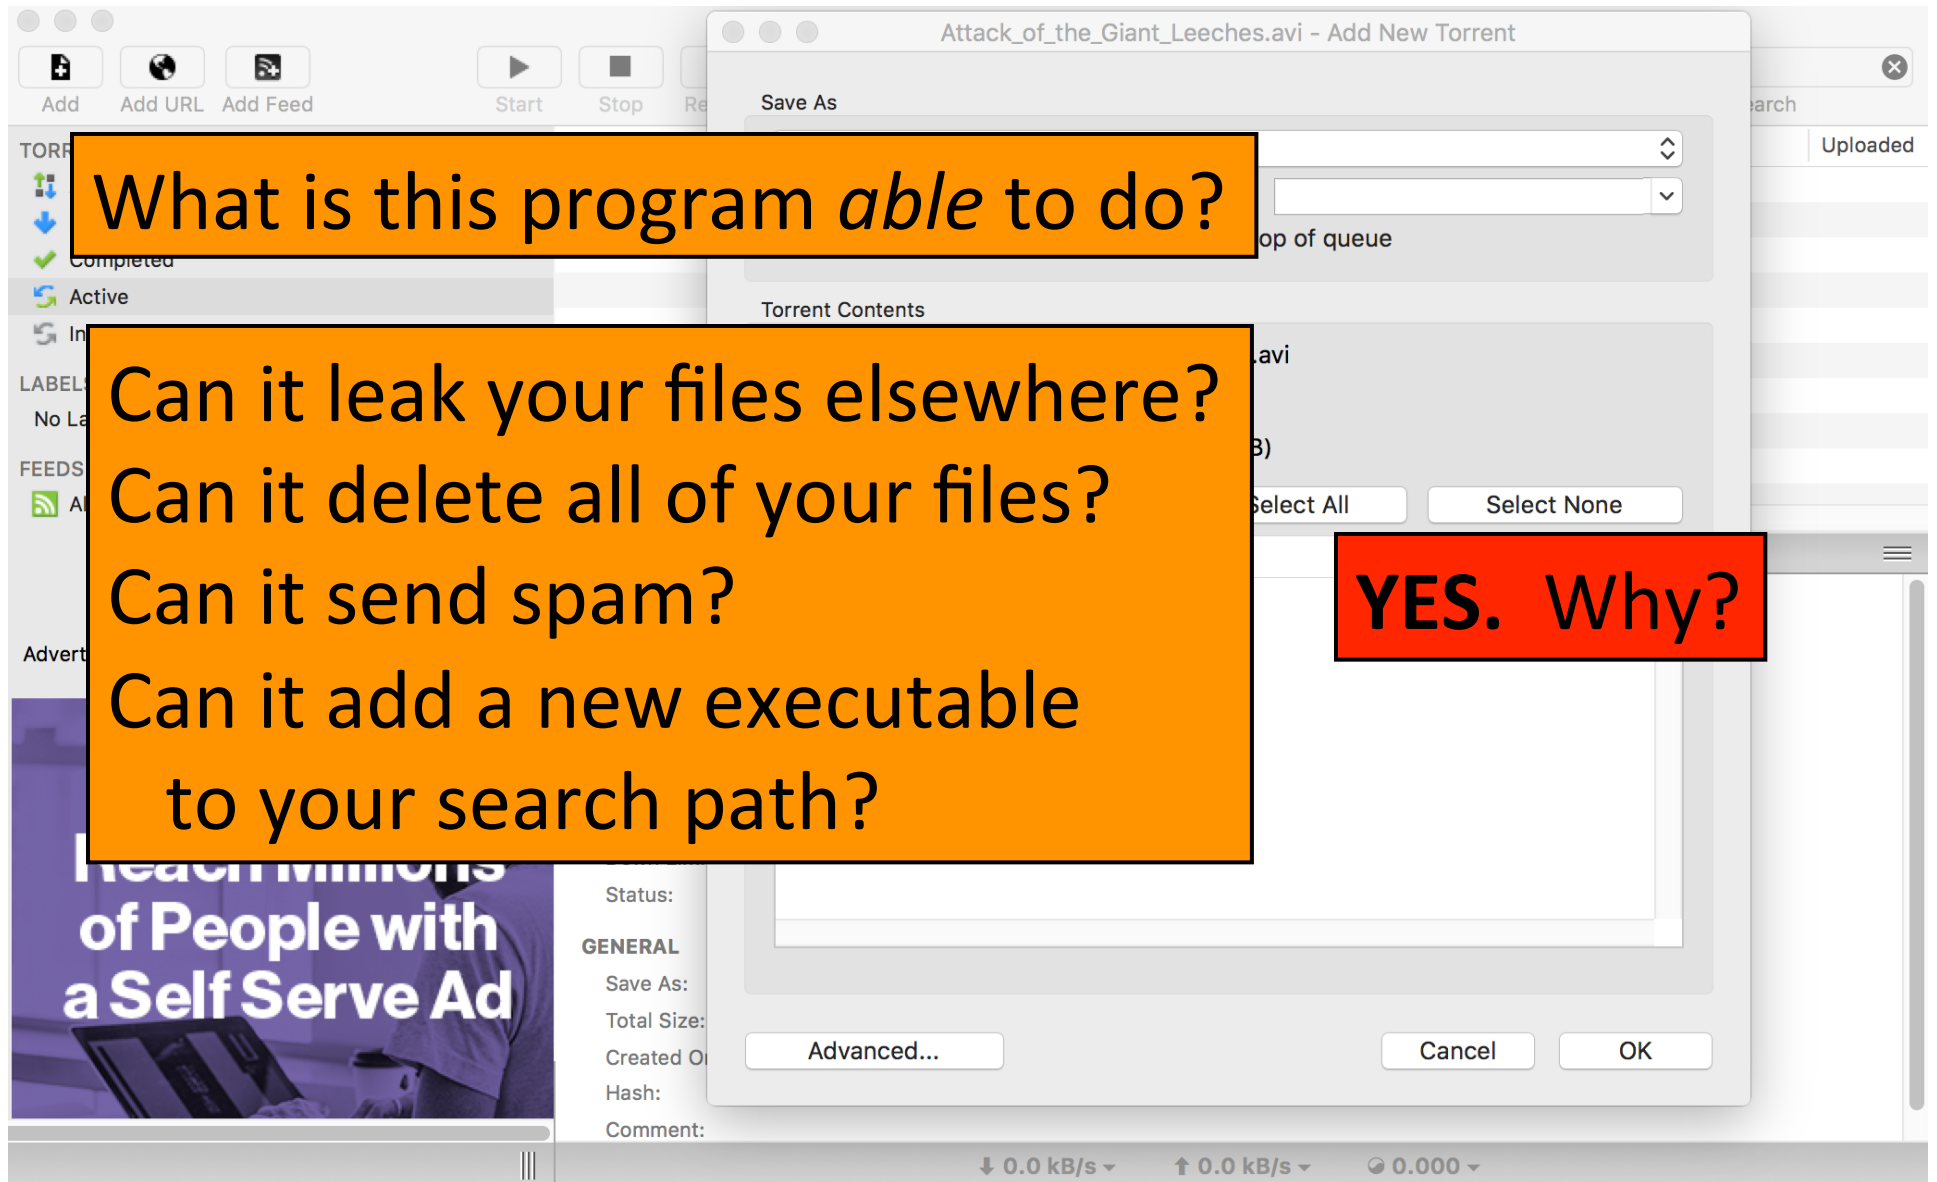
Add Add URL Add Feed Start Stop Re

Attack_of_the_Giant_Leeches.avi - Add New Torrent

earch

Uploaded

Save As

op of queue

Torrent Contents

.avi

B)

Select All Select None

TORR

What is this program *able* to do?

Completed

Active

In

LABELS

No La

FEEDS

Al

Can it leak your files elsewhere?

Can it delete all of your files?

Can it send spam?

Can it add a new executable to your search path?

YES. Why?

Advert

Reach Millions of People with a Self Serve Ad

Status:

GENERAL

Save As:

Total Size:

Created On

Hash:

Comment:

Advanced... Cancel OK

0.0 kB/s 0.0 kB/s 0.000